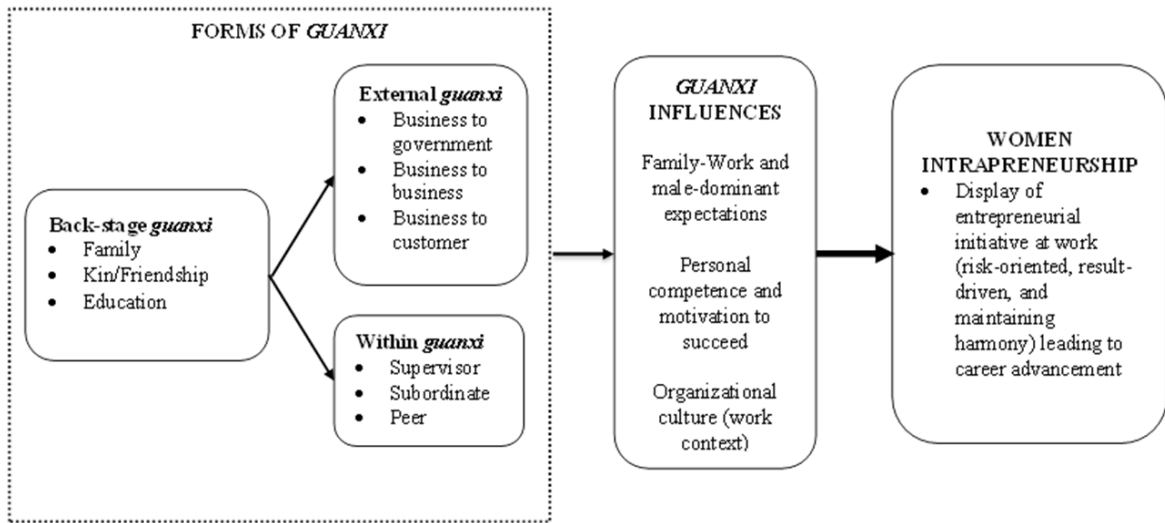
FORMS OF *GUANXI*

**Back-stage *guanxi***
- Family
- Kin/Friendship
- Education

**External *guanxi***
- Business to government
- Business to business
- Business to customer

**Within *guanxi***
- Supervisor
- Subordinate
- Peer

*GUANXI* INFLUENCES

Family-Work and male-dominant expectations

Personal competence and motivation to succeed

Organizational culture (work context)

WOMEN INTRAPRENEURSHIP
- Display of entrepreneurial initiative at work (risk-oriented, result-driven, and maintaining harmony) leading to career advancement